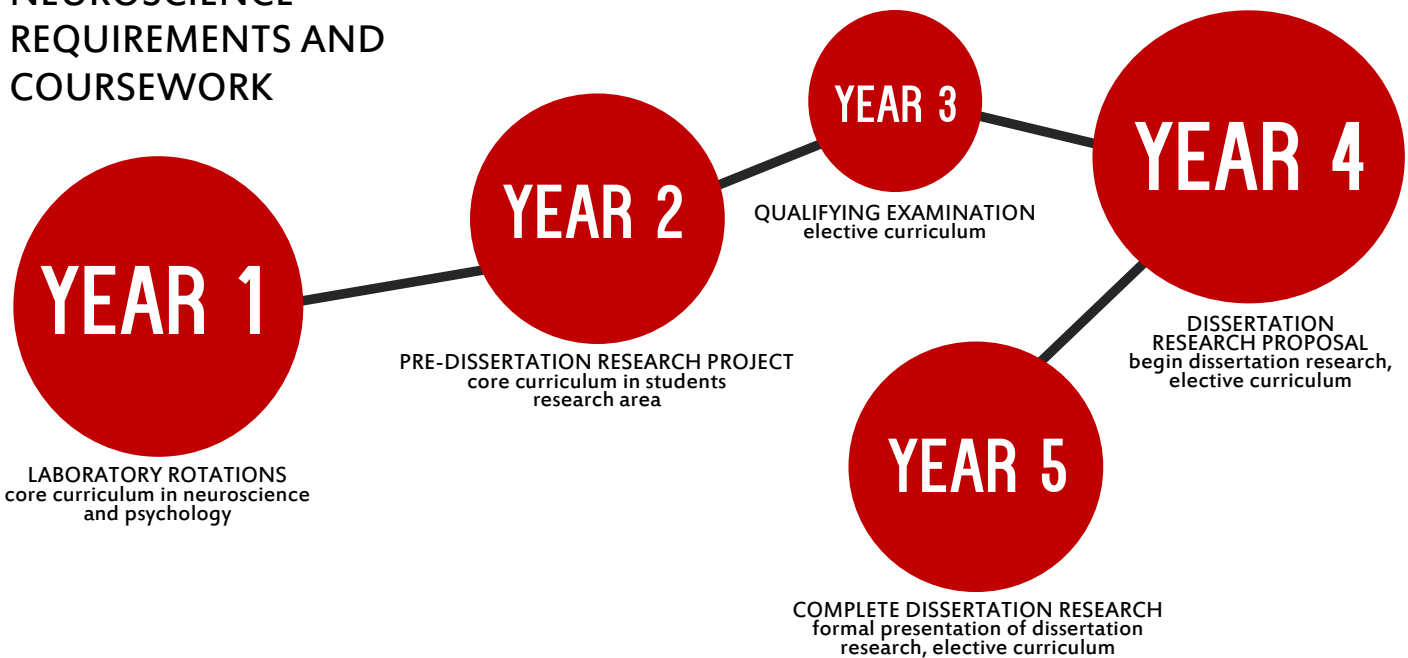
NEUROSCIENCE
REQUIREMENTS AND
COURSEWORK

YEAR 1

LABORATORY ROTATIONS
core curriculum in neuroscience and psychology

YEAR 2

PRE-DISSERTATION RESEARCH PROJECT
core curriculum in students research area

YEAR 3

QUALIFYING EXAMINATION
elective curriculum

YEAR 4

DISSERTATION RESEARCH PROPOSAL
begin dissertation research, elective curriculum

YEAR 5

COMPLETE DISSERTATION RESEARCH
formal presentation of dissertation research, elective curriculum